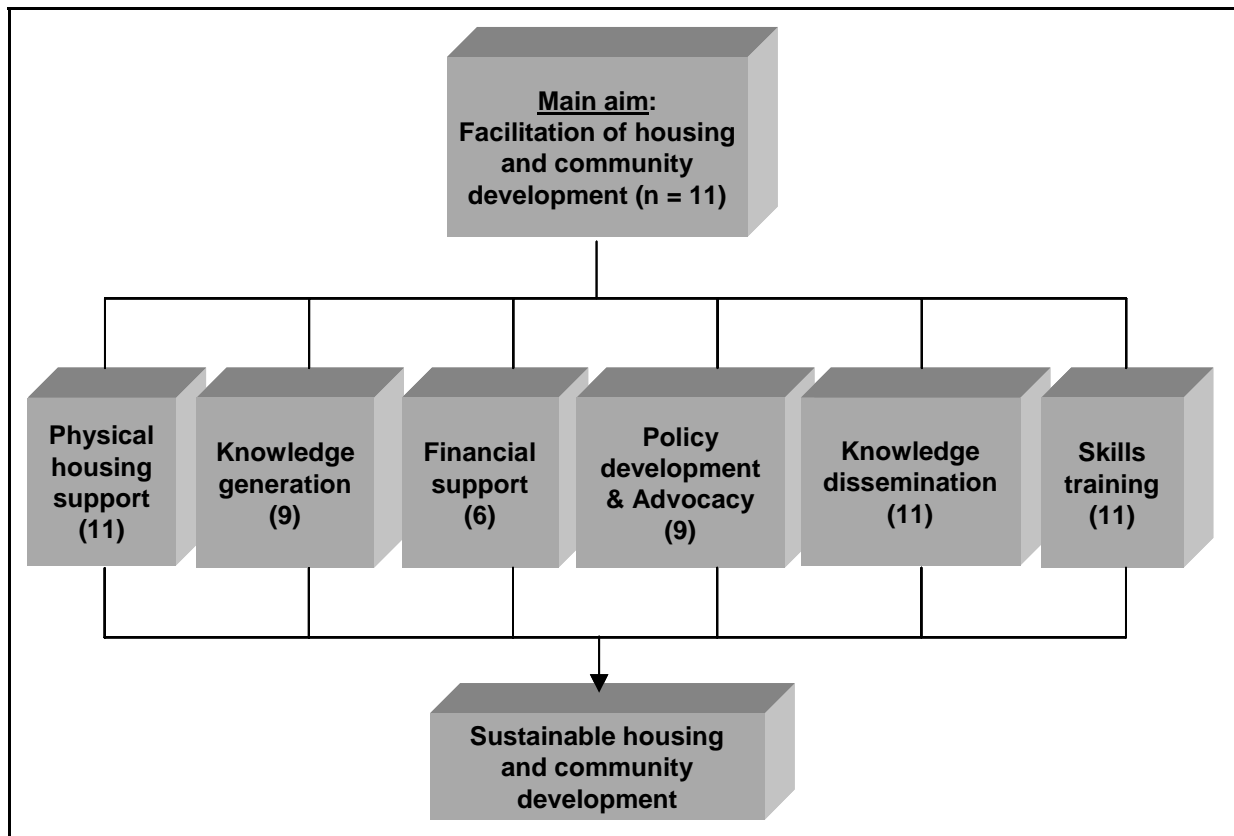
Main aim:
Facilitation of housing and community development (n = 11)

Physical housing support (11)

Knowledge generation (9)

Financial support (6)

Policy development & Advocacy (9)

Knowledge dissemination (11)

Skills training (11)

Sustainable housing and community development